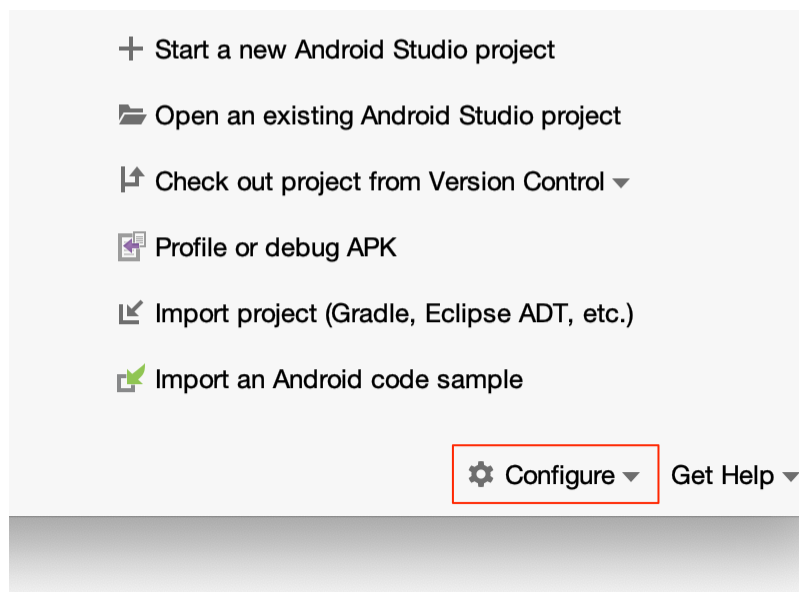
+ Start a new Android Studio project

Open an existing Android Studio project

Check out project from Version Control

Profile or debug APK

Import project (Gradle, Eclipse ADT, etc.)

Import an Android code sample

Configure

Get Help